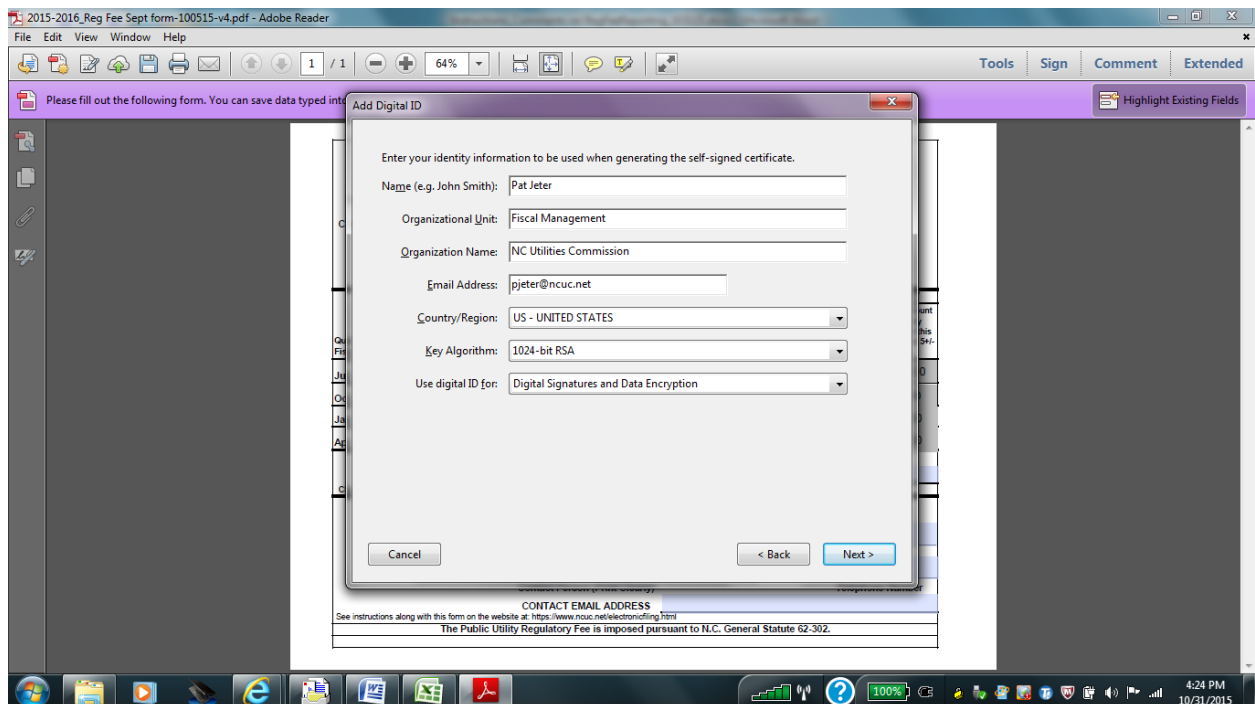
2015-2016_Reg Fee Sept form-100515-v4.pdf - Adobe Reader

File Edit View Window Help

1 / 1 64%

Tools Sign Comment Extended

Please fill out the following form. You can save data typed int

Highlight Existing Fields

Add Digital ID

Enter your identity information to be used when generating the self-signed certificate.

Name (e.g. John Smith): Pat Jeter

Organizational Unit: Fiscal Management

Organization Name: NC Utilities Commission

Email Address: pjeter@ncuc.net

Country/Region: US - UNITED STATES

Key Algorithm: 1024-bit RSA

Use digital ID for: Digital Signatures and Data Encryption

Cancel

< Back

Next >

CONTACT EMAIL ADDRESS

See instructions along with this form on the website at: https://www.ncuc.net/electronicfiling.html

The Public Utility Regulatory Fee is imposed pursuant to N.C. General Statute 62-302.

100%

4:24 PM
10/31/2015